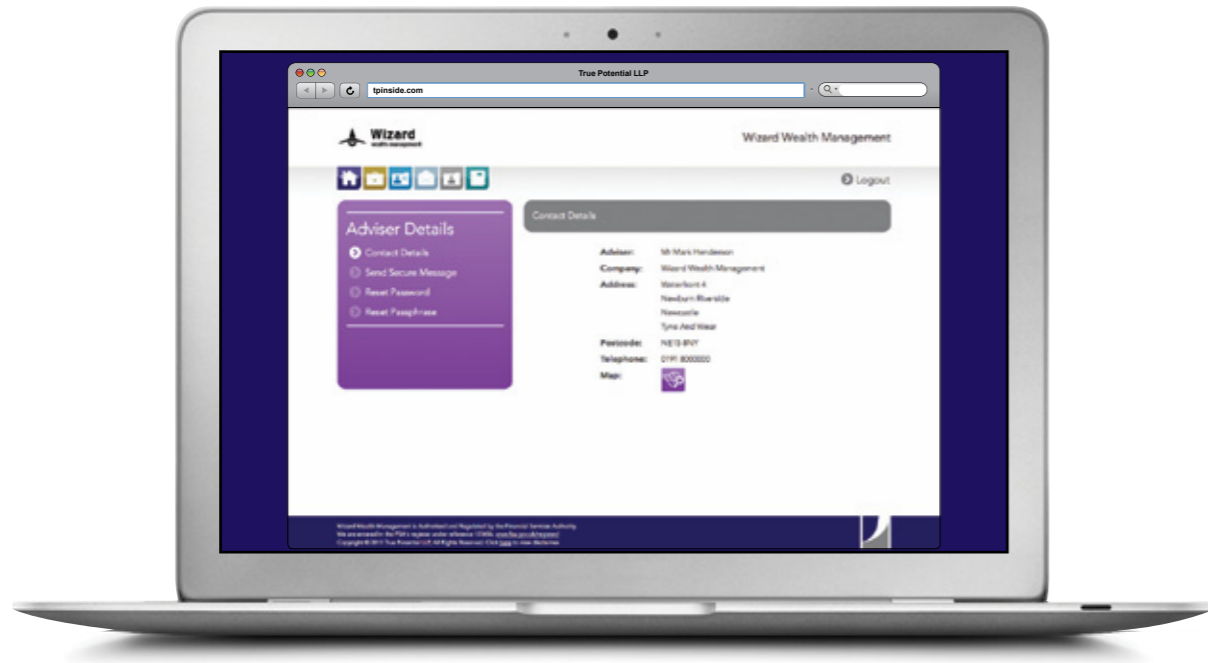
True Potential LLP

tpinside.com

Wizard
wealth management

Wizard Wealth Management

Logout

Adviser Details

Contact Details
Send Secure Message
Reset Password
Reset Passphrase

Contact Details

Adviser: Mr Mark Henderson
Company: Wizard Wealth Management
Address: Waterfront 4
Newburn Riverside
Newcastle
Tyne And Wear
Postcode: NE15 8NY
Telephone: 0191 8000000
Map:

Wizard Wealth Management is Authorised and Regulated by the Financial Services Authority
We are entered in the FSA's register under reference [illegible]
Copyright © 2011 True Potential LLP. All Rights Reserved. Click here to view disclaimer.